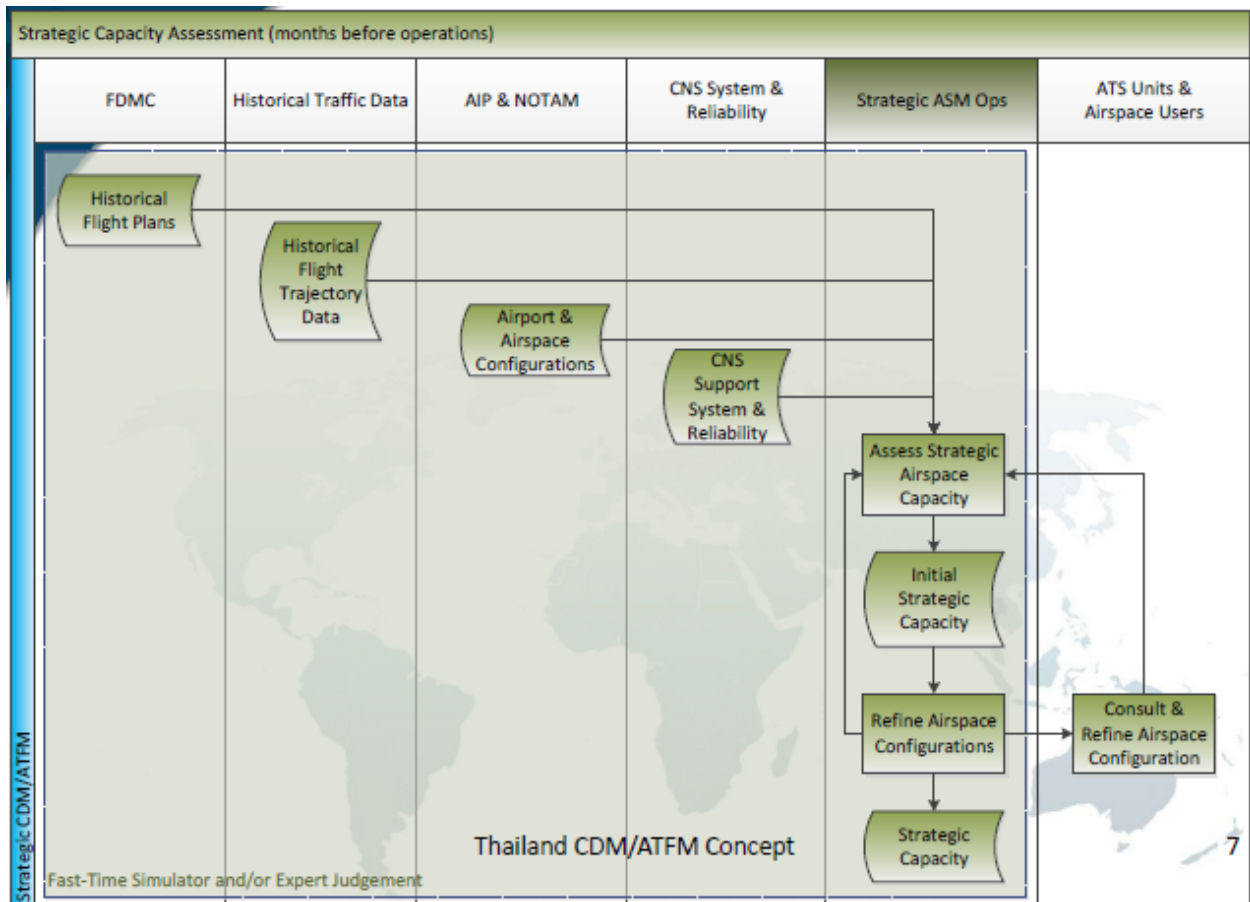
Strategic Capacity Assessment (months before operations)

| FDMC | Historical Traffic Data | AIP & NOTAM | CNS System & Reliability | Strategic ASM Ops | ATS Units & Airspace Users |
|---|---|---|---|---|---|

Historical Flight Plans

Historical Flight Trajectory Data

Airport & Airspace Configurations

CNS Support System & Reliability

Assess Strategic Airspace Capacity

Initial Strategic Capacity

Refine Airspace Configurations

Consult & Refine Airspace Configuration

Strategic Capacity

Thailand CDM/ATFM Concept

7

Strategic CDM/ATFM

Fast-Time Simulator and/or Expert Judgement